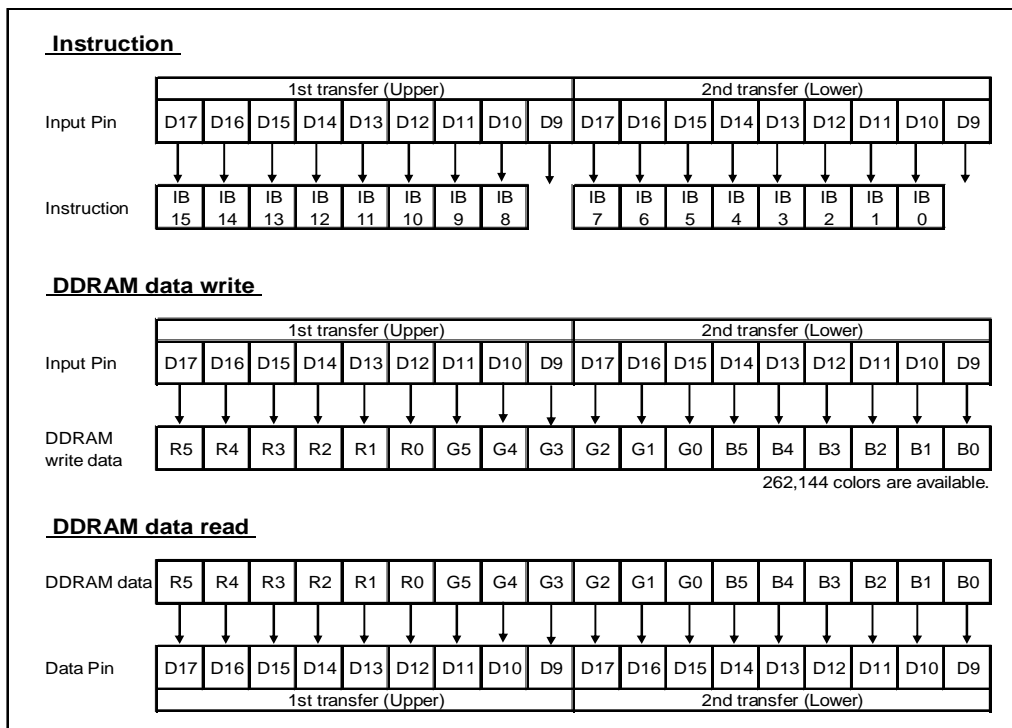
Instruction

| | 1st transfer (Upper) | | | | | | | | | 2nd transfer (Lower) | | | | | | | | |
|---|---|---|---|---|---|---|---|---|---|---|---|---|---|---|---|---|---|---|
| Input Pin | D17 | D16 | D15 | D14 | D13 | D12 | D11 | D10 | D9 | D17 | D16 | D15 | D14 | D13 | D12 | D11 | D10 | D9 |
| Instruction | IB 15 | IB 14 | IB 13 | IB 12 | IB 11 | IB 10 | IB 9 | IB 8 | | IB 7 | IB 6 | IB 5 | IB 4 | IB 3 | IB 2 | IB 1 | IB 0 | |

DDRAM data write

| | 1st transfer (Upper) | | | | | | | | | 2nd transfer (Lower) | | | | | | | | |
|---|---|---|---|---|---|---|---|---|---|---|---|---|---|---|---|---|---|---|
| Input Pin | D17 | D16 | D15 | D14 | D13 | D12 | D11 | D10 | D9 | D17 | D16 | D15 | D14 | D13 | D12 | D11 | D10 | D9 |
| DDRAM write data | R5 | R4 | R3 | R2 | R1 | R0 | G5 | G4 | G3 | G2 | G1 | G0 | B5 | B4 | B3 | B2 | B1 | B0 |

262,144 colors are available.

DDRAM data read

| DDRAM data | R5 | R4 | R3 | R2 | R1 | R0 | G5 | G4 | G3 | G2 | G1 | G0 | B5 | B4 | B3 | B2 | B1 | B0 |
|---|---|---|---|---|---|---|---|---|---|---|---|---|---|---|---|---|---|---|
| Data Pin | D17 | D16 | D15 | D14 | D13 | D12 | D11 | D10 | D9 | D17 | D16 | D15 | D14 | D13 | D12 | D11 | D10 | D9 |
| | 1st transfer (Upper) | | | | | | | | | 2nd transfer (Lower) | | | | | | | | |